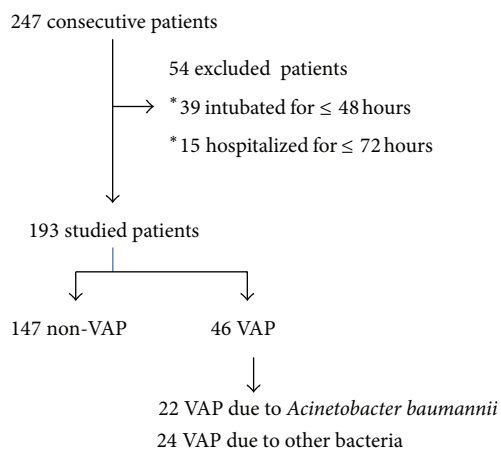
247 consecutive patients

54 excluded patients

*39 intubated for $\leq$ 48 hours

*15 hospitalized for $\leq$ 72 hours

193 studied patients

147 non-VAP

46 VAP

22 VAP due to Acinetobacter baumannii

24 VAP due to other bacteria